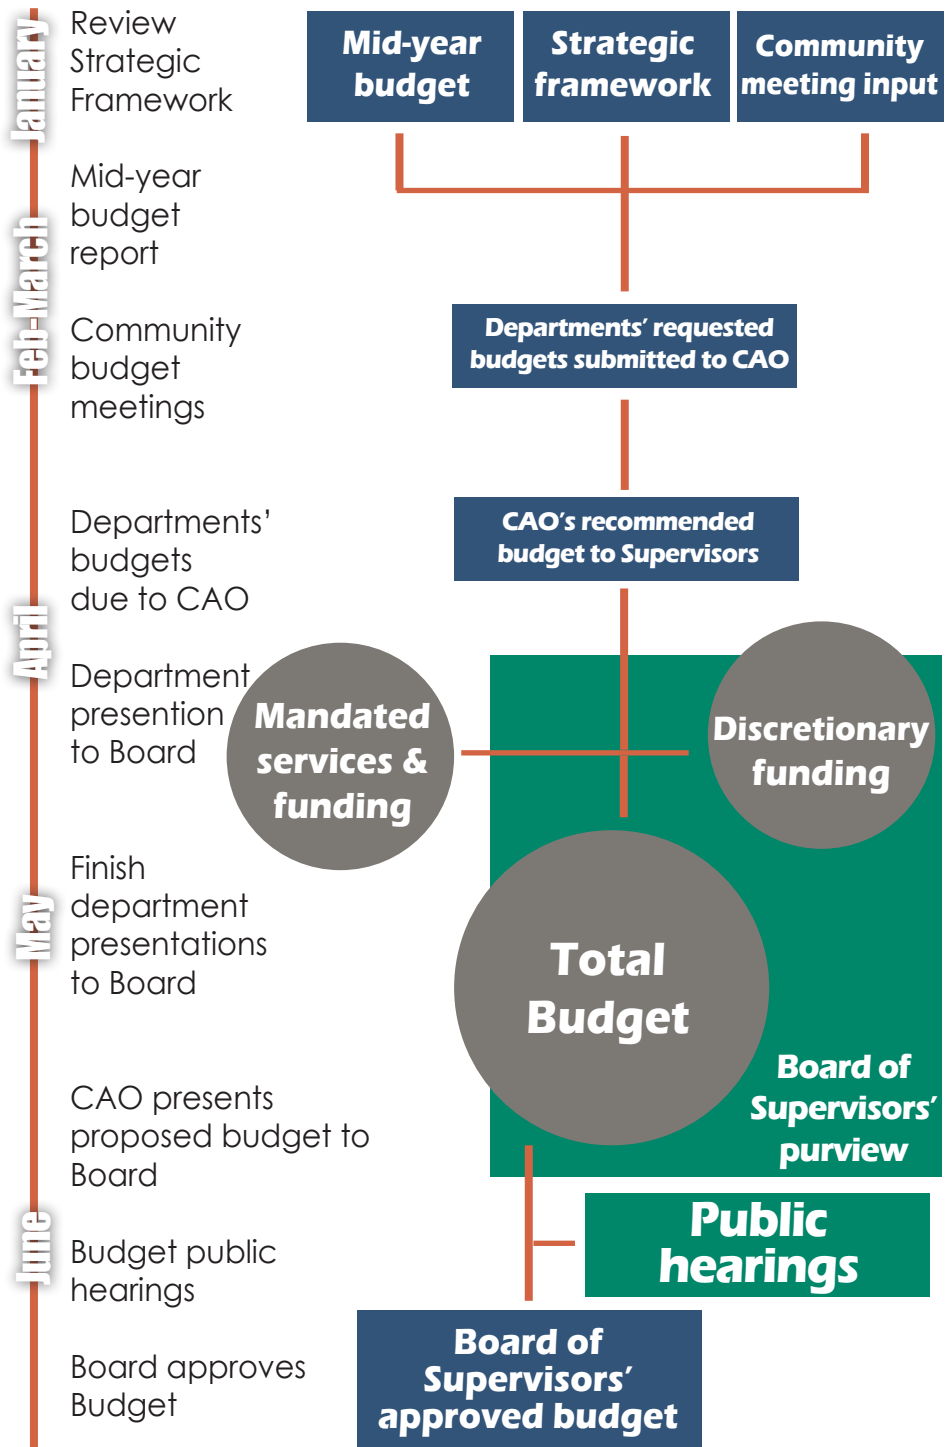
January

Review Strategic Framework

Feb-March

Mid-year budget report

Community budget meetings

Departments' budgets due to CAO

April

Department presention to Board

May

Finish department presentations to Board

CAO presents proposed budget to Board

June

Budget public hearings

Board approves Budget

Mid-year budget

Strategic framework

Community meeting input

Departments' requested budgets submitted to CAO

CAO's recommended budget to Supervisors

Mandated services & funding

Discretionary funding

Total Budget

Board of Supervisors' purview

Public hearings

Board of Supervisors' approved budget